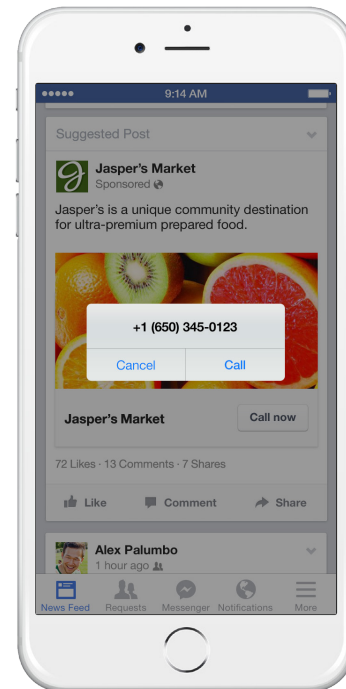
●●●●● 9:14 AM

Suggested Post

Jasper's Market
Sponsored

Jasper's is a unique community destination for ultra-premium prepared food.

+1 (650) 345-0123

Cancel Call

Jasper's Market

Call now

72 Likes · 13 Comments · 7 Shares

Like Comment Share

Alex Palumbo
1 hour ago

News Feed Requests Messenger Notifications More